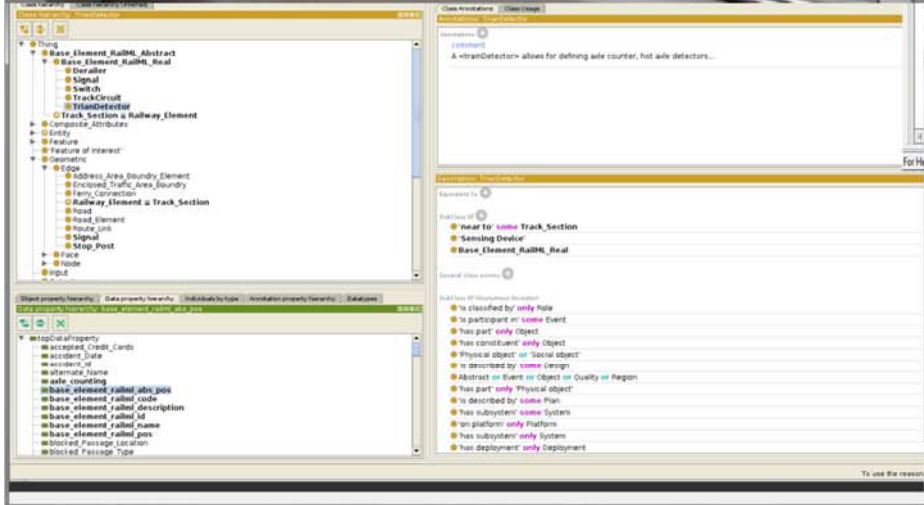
Class hierarchy | Class hierarchy (inferred)
Class hierarchy: TrianDetector

Thing
Base_Element_RailML_Abstract
Base_Element_RailML_Real
Derailer
Signal
Switch
TrackCircuit
TrianDetector
Track_Section ≡ Railway_Element
Composite_Attributes
Entity
Feature
'Feature of interest'
Geometric
Edge
Address_Area_Boundry_Element
Enclosed_Traffic_Area_Boundry
Ferry_Connection
Railway_Element ≡ Track_Section
Road
Road_Element
Route_Link
Signal
Stop_Post
Face
Node
input

Object property hierarchy | Data property hierarchy | Individuals by type | Annotation property hierarchy | Datatypes
Data property hierarchy: base_element_railml_abs_pos

topDataProperty
accepted_Credit_Cards
accident_Date
accident_Id
alternate_Name
axle_counting
base_element_railml_abs_pos
base_element_railml_code
base_element_railml_description
base_element_railml_id
base_element_railml_name
base_element_railml_pos
blocked_Passage_Location
blocked_Passage_Type

Class Annotations | Class Usage
Annotations: TrianDetector
Annotations
comment
A «trainDetector» allows for defining axle counter, hot axle detectors...

For He

Description: TrianDetector
Equivalent To
SubClass Of
'near to' some Track_Section
'Sensing Device'
Base_Element_RailML_Real
General class axioms
SubClass Of (Anonymous Ancestor)
'is classified by' only Role
'is participant in' some Event
'has part' only Object
'has constituent' only Object
'Physical object' or 'Social object'
'is described by' some Design
Abstract or Event or Object or Quality or Region
'has part' only 'Physical object'
'is described by' some Plan
'has subsystem' some System
'on platform' only Platform
'has subsystem' only System
'has deployment' only Deployment

To use the reason